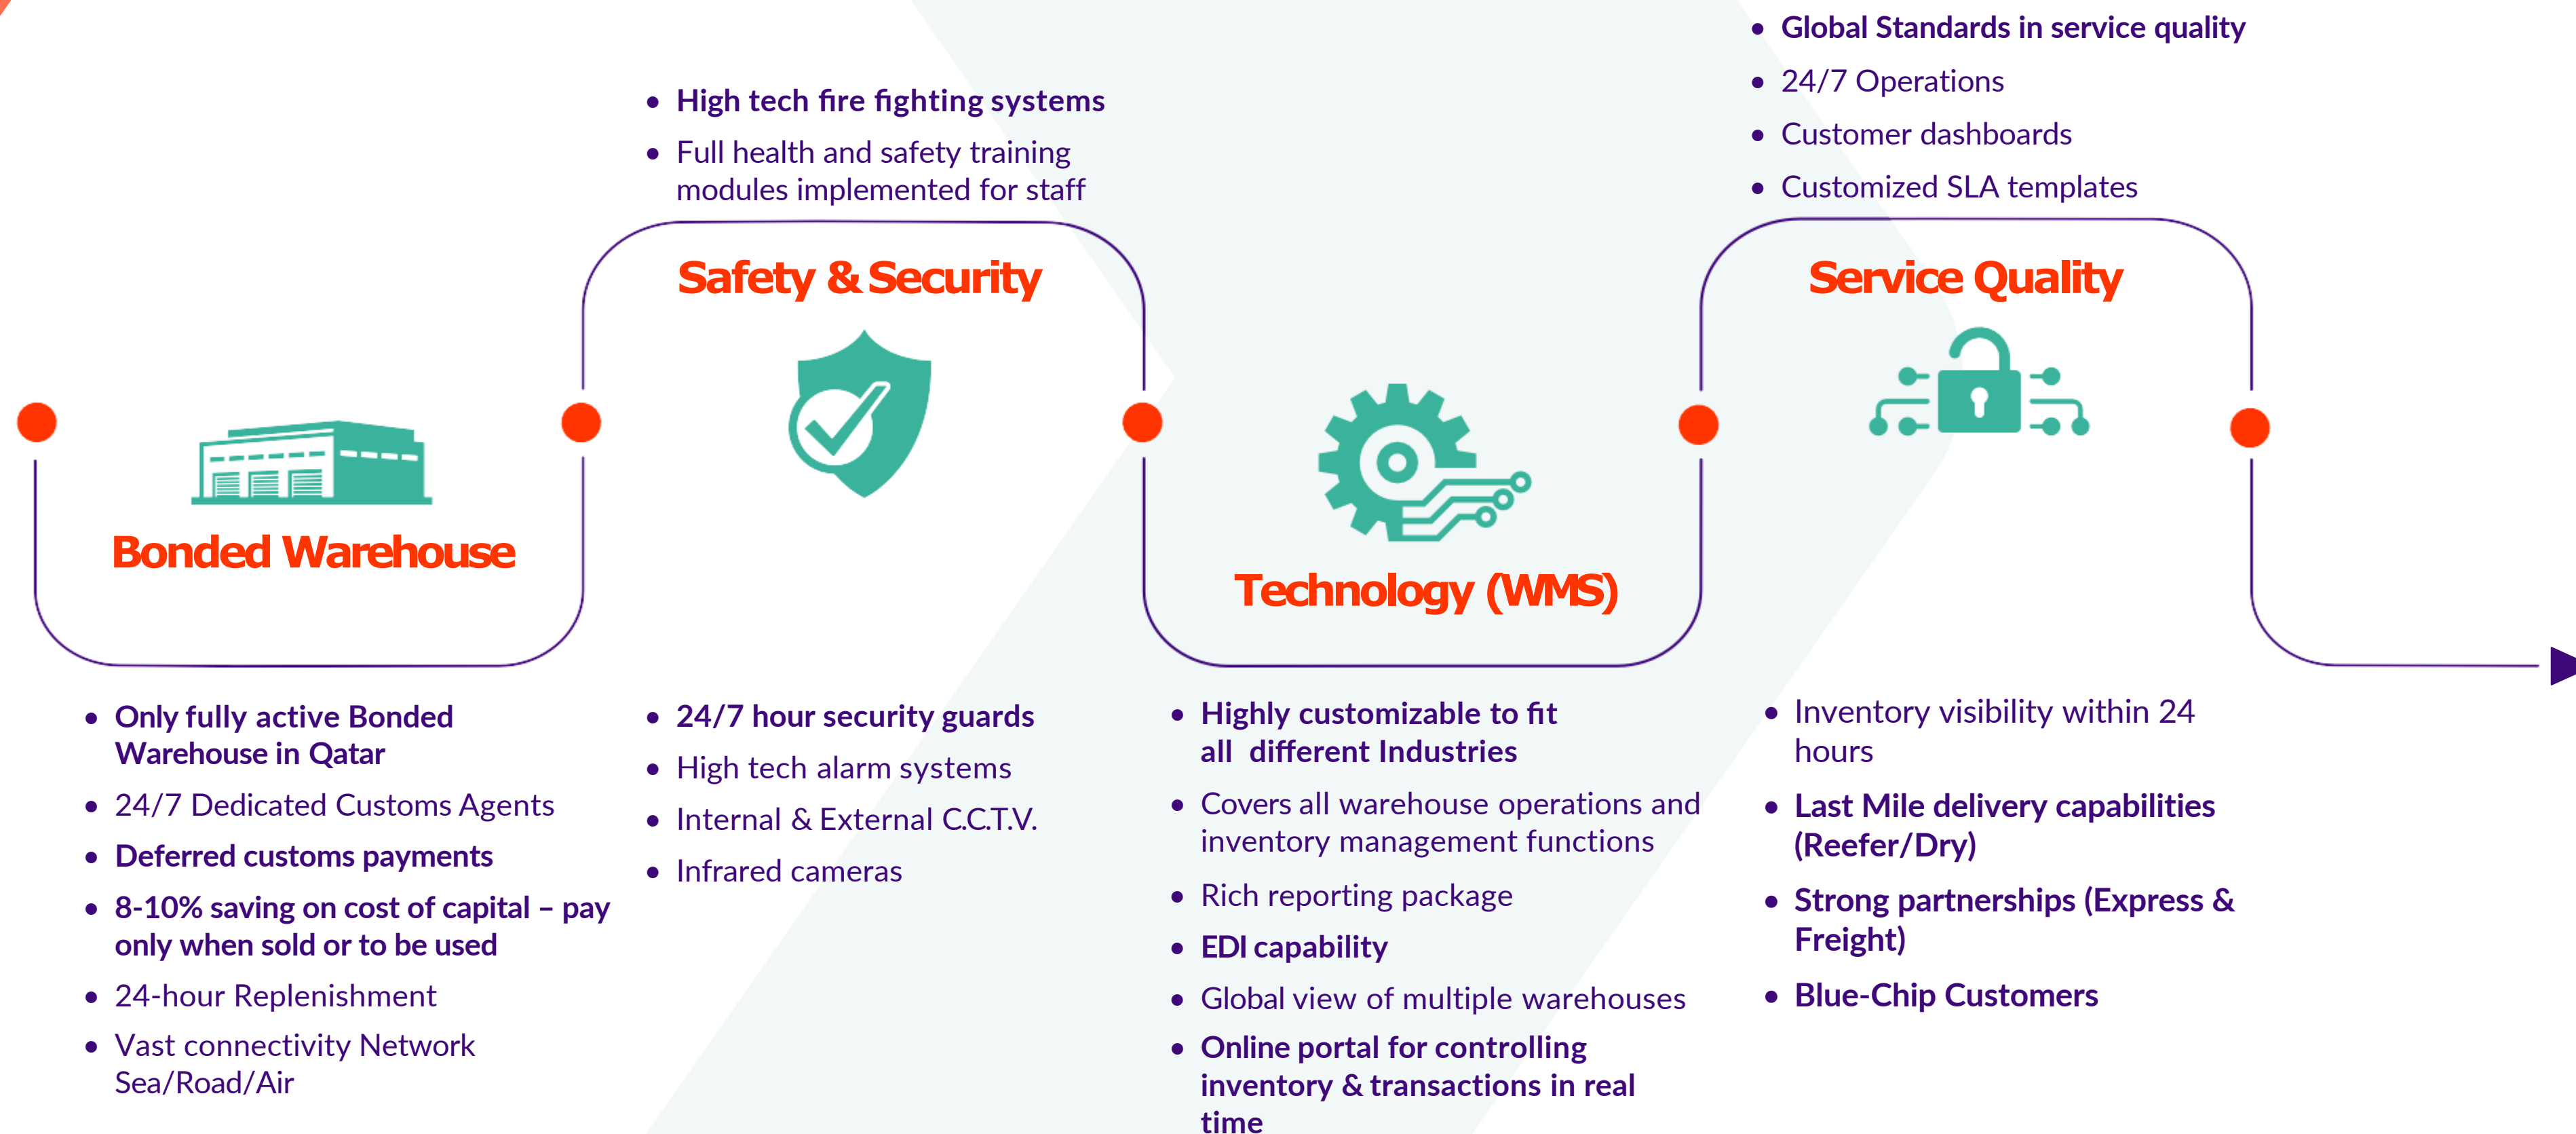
Bonded Warehouse

- Only fully active Bonded Warehouse in Qatar
- 24/7 Dedicated Customs Agents
- Deferred customs payments
- 8-10% saving on cost of capital – pay only when sold or to be used
- 24-hour Replenishment
- Vast connectivity Network Sea/Road/Air

- High tech fire fighting systems
- Full health and safety training modules implemented for staff

Safety & Security

- 24/7 hour security guards
- High tech alarm systems
- Internal & External C.C.T.V.
- Infrared cameras

Technology (WMS)

- Highly customizable to fit all different Industries
- Covers all warehouse operations and inventory management functions
- Rich reporting package
- EDI capability
- Global view of multiple warehouses
- Online portal for controlling inventory & transactions in real time

- Global Standards in service quality
- 24/7 Operations
- Customer dashboards
- Customized SLA templates

Service Quality

- Inventory visibility within 24 hours
- Last Mile delivery capabilities (Reefer/Dry)
- Strong partnerships (Express & Freight)
- Blue-Chip Customers